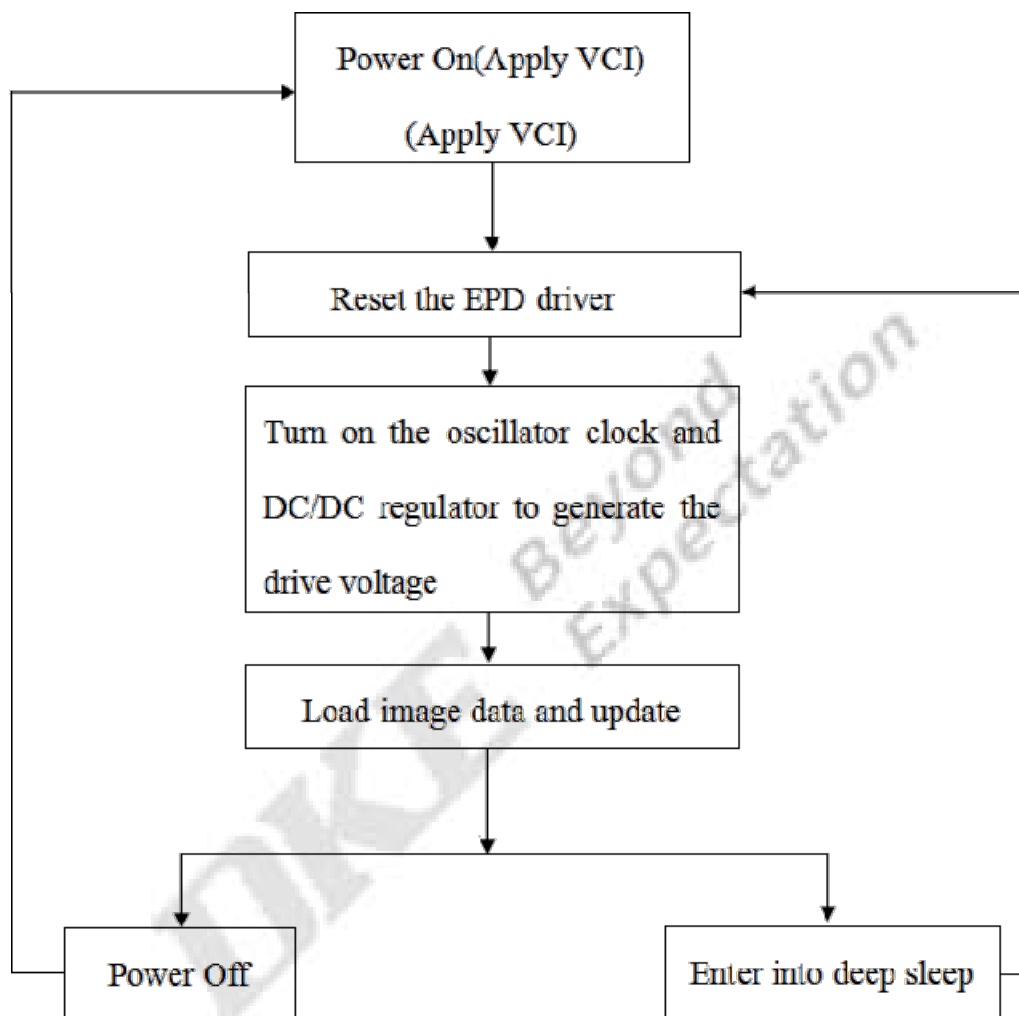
Power On(Apply VCI)

(Apply VCI)

Reset the EPD driver

Turn on the oscillator clock and DC/DC regulator to generate the drive voltage

Load image data and update

Power Off

Enter into deep sleep

DKE Beyond Expectation